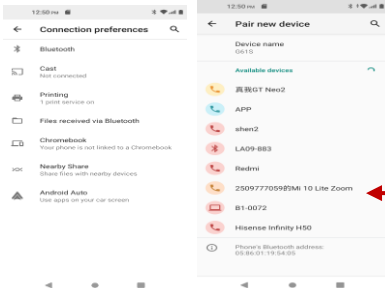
12:50 pm

Connection preferences

Bluetooth

Cast
Not connected

Printing
1 print service on

Files received via Bluetooth

Chromebook
Your phone is not linked to a Chromebook

Nearby Share
Share files with nearby devices

Android Auto
Use apps on your car screen

12:50 pm

Pair new device

Device name
G61S

Available devices

真我GT Neo2

APP

shen2

LA09-883

Redmi

2509777059的Mi 10 Lite Zoom

B1-0072

Hisense Infinity H50

Phone's Bluetooth address:
05:86:01:19:54:05